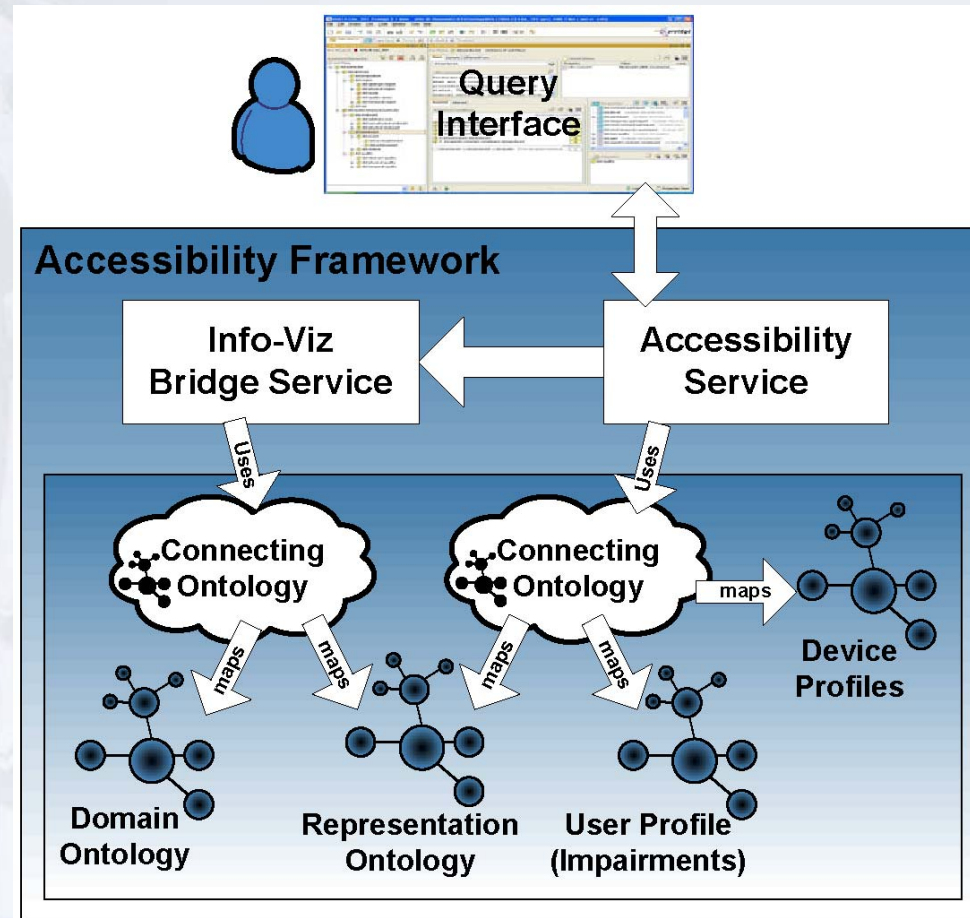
Query Interface

Accessibility Framework

Info-Viz Bridge Service

Accessibility Service

Uses

Uses

Connecting Ontology

Connecting Ontology

maps

maps

maps

maps

maps

Device Profiles

Domain Ontology

Representation Ontology

User Profile (Impairments)